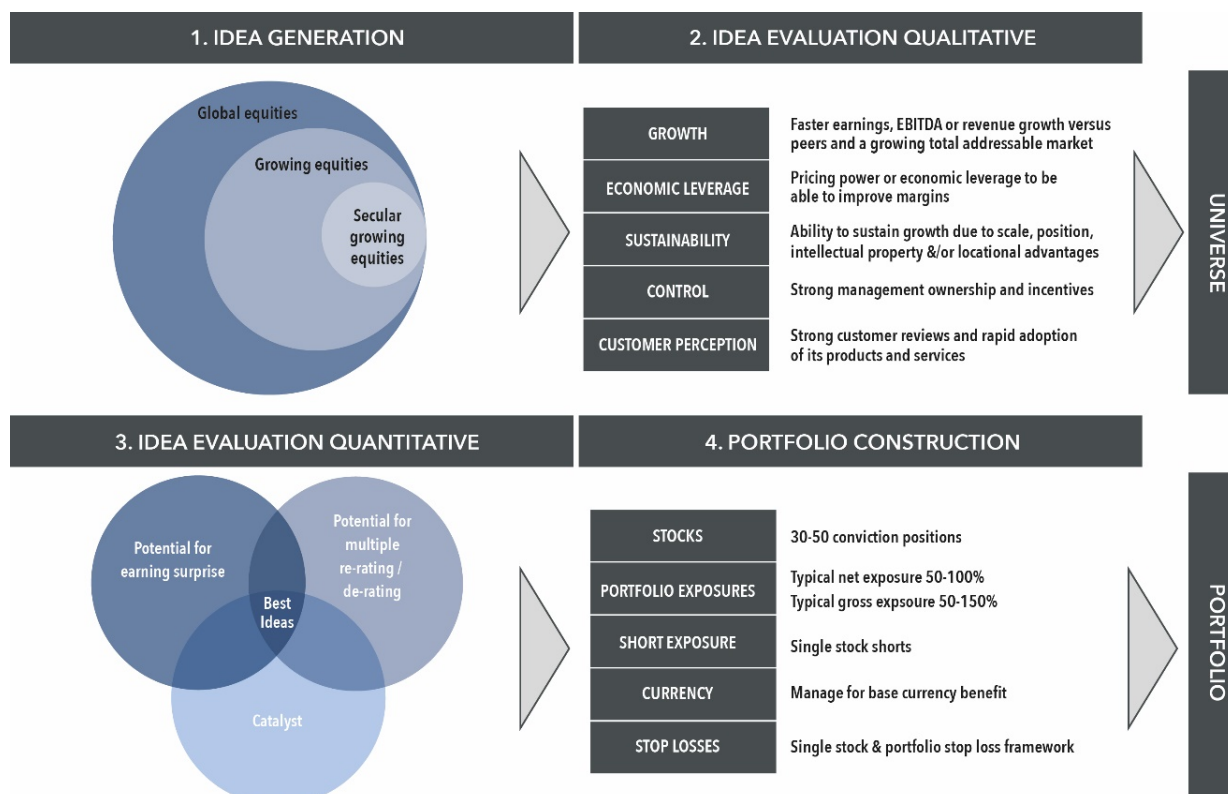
1. IDEA GENERATION

Global equities

Growing equities

Secular growing equities

2. IDEA EVALUATION QUALITATIVE

| GROWTH | Faster earnings, EBITDA or revenue growth versus peers and a growing total addressable market |
|---|---|
| ECONOMIC LEVERAGE | Pricing power or economic leverage to be able to improve margins |
| SUSTAINABILITY | Ability to sustain growth due to scale, position, intellectual property &/or locational advantages |
| CONTROL | Strong management ownership and incentives |
| CUSTOMER PERCEPTION | Strong customer reviews and rapid adoption of its products and services |

UNIVERSE

3. IDEA EVALUATION QUANTITATIVE

Potential for earning surprise

Potential for multiple re-rating / de-rating

Best Ideas

Catalyst

4. PORTFOLIO CONSTRUCTION

| STOCKS | 30-50 conviction positions |
|---|---|
| PORTFOLIO EXPOSURES | Typical net exposure 50-100% Typical gross expsoure 50-150% |
| SHORT EXPOSURE | Single stock shorts |
| CURRENCY | Manage for base currency benefit |
| STOP LOSSES | Single stock & portfolio stop loss framework |

PORTFOLIO